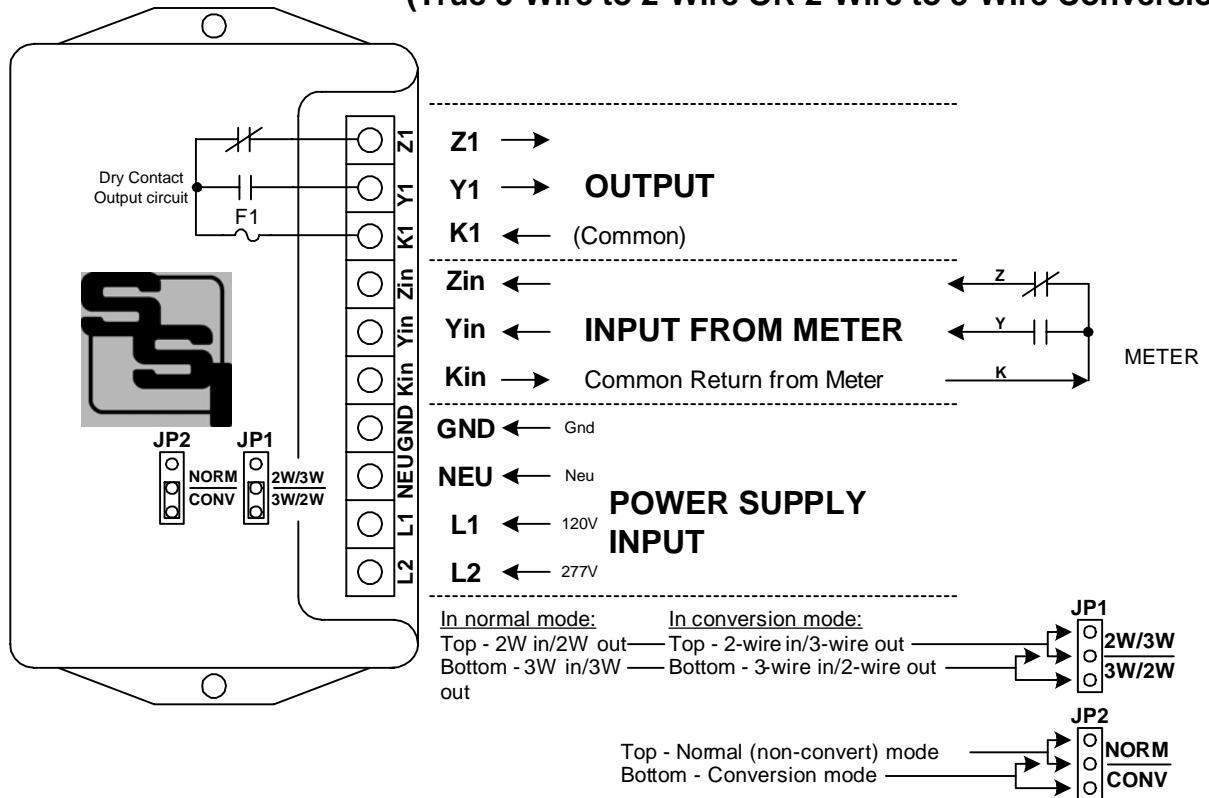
(True 3-Wire to 2-Wire OR 2-Wire to 3-Wire Conversio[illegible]

Dry Contact Output circuit

F1

Z1
Y1
K1
Zin
Yin
Kin
GND
NEU
L1
L2

JP2
NORM
CONV

JP1
2W/3W
3W/2W

Z1 →
Y1 → OUTPUT
K1 ← (Common)

Zin ←
Yin ← INPUT FROM METER
Kin → Common Return from Meter

Z
Y
K
METER

GND ← Gnd
NEU ← Neu
L1 ← 120V
L2 ← 277V
POWER SUPPLY INPUT

In normal mode:
Top - 2W in/2W out
Bottom - 3W in/3W out

In conversion mode:
Top - 2-wire in/3-wire out
Bottom - 3-wire in/2-wire out

JP1
2W/3W
3W/2W

JP2
NORM
CONV

Top - Normal (non-convert) mode
Bottom - Conversion mode